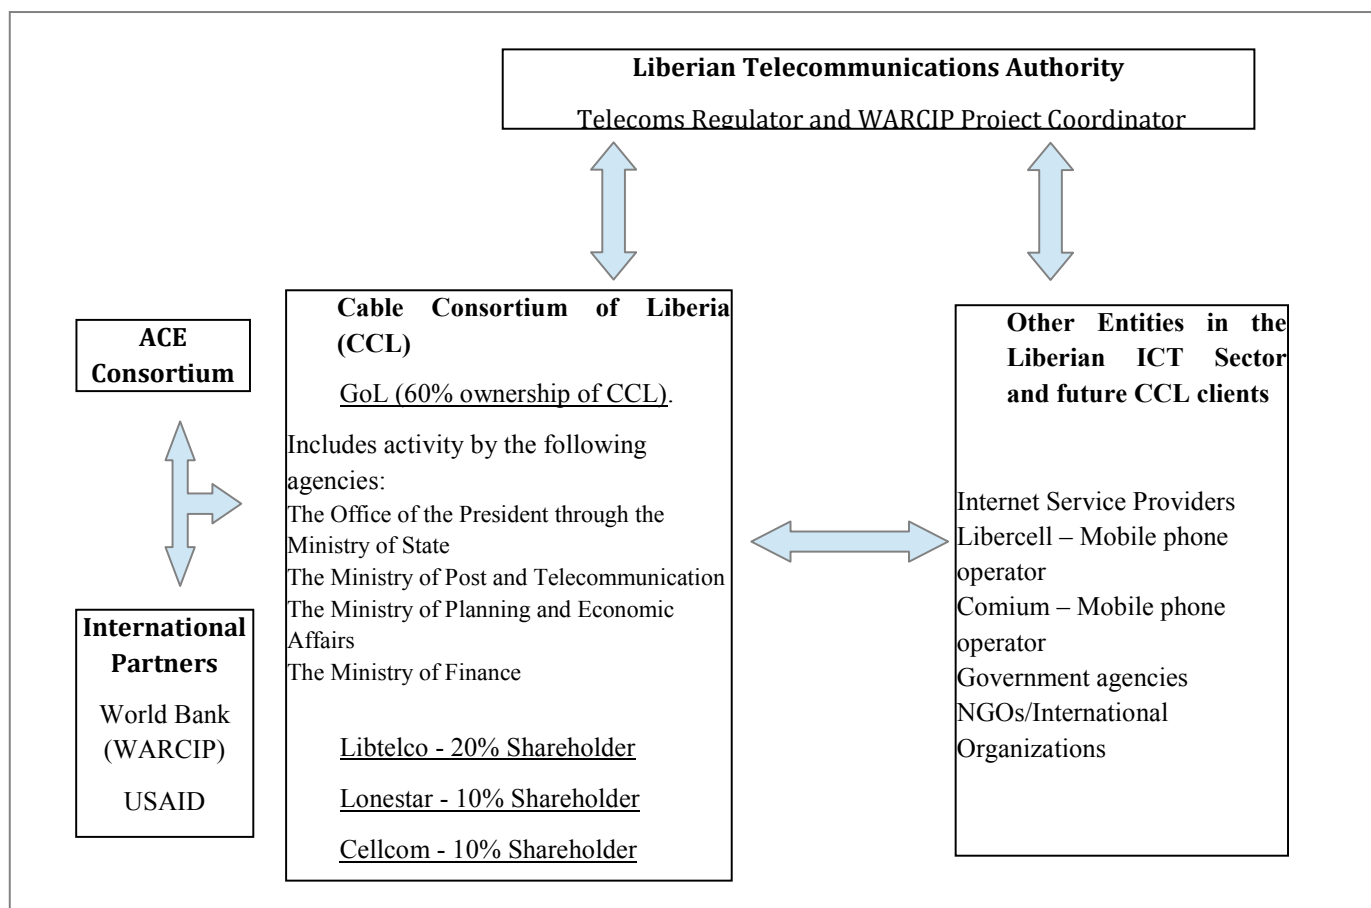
Liberian Telecommunications Authority

Telecoms Regulator and WARCIP Project Coordinator

ACE Consortium

International Partners

World Bank (WARCIP)

USAID

Cable Consortium of Liberia (CCL)

GoL (60% ownership of CCL).

Includes activity by the following agencies:
The Office of the President through the Ministry of State
The Ministry of Post and Telecommunication
The Ministry of Planning and Economic Affairs
The Ministry of Finance

Libtelco - 20% Shareholder

Lonestar - 10% Shareholder

Cellcom - 10% Shareholder

Other Entities in the Liberian ICT Sector and future CCL clients

Internet Service Providers
Libercell – Mobile phone operator
Comium – Mobile phone operator
Government agencies
NGOs/International Organizations